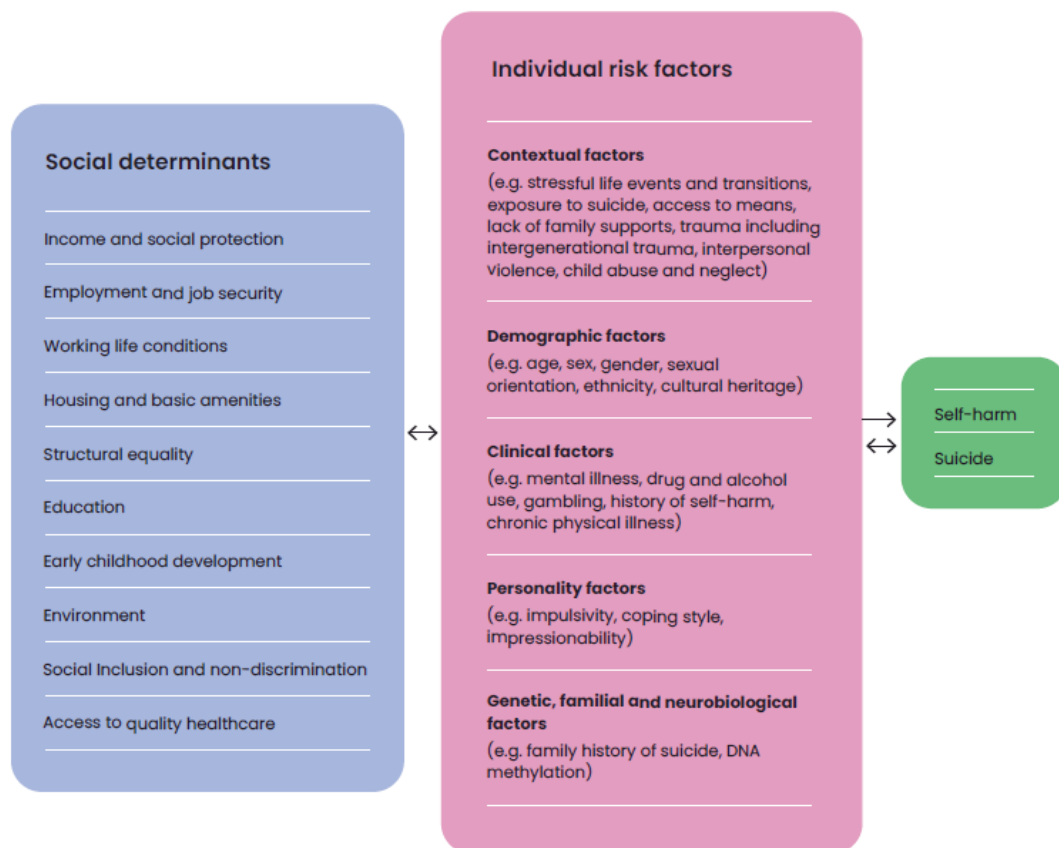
Social determinants

Income and social protection

Employment and job security

Working life conditions

Housing and basic amenities

Structural equality

Education

Early childhood development

Environment

Social Inclusion and non-discrimination

Access to quality healthcare

↔

Individual risk factors

Contextual factors
(e.g. stressful life events and transitions, exposure to suicide, access to means, lack of family supports, trauma including intergenerational trauma, interpersonal violence, child abuse and neglect)

Demographic factors
(e.g. age, sex, gender, sexual orientation, ethnicity, cultural heritage)

Clinical factors
(e.g. mental illness, drug and alcohol use, gambling, history of self-harm, chronic physical illness)

Personality factors
(e.g. impulsivity, coping style, impressionability)

Genetic, familial and neurobiological factors
(e.g. family history of suicide, DNA methylation)

→
↔

Self-harm

Suicide